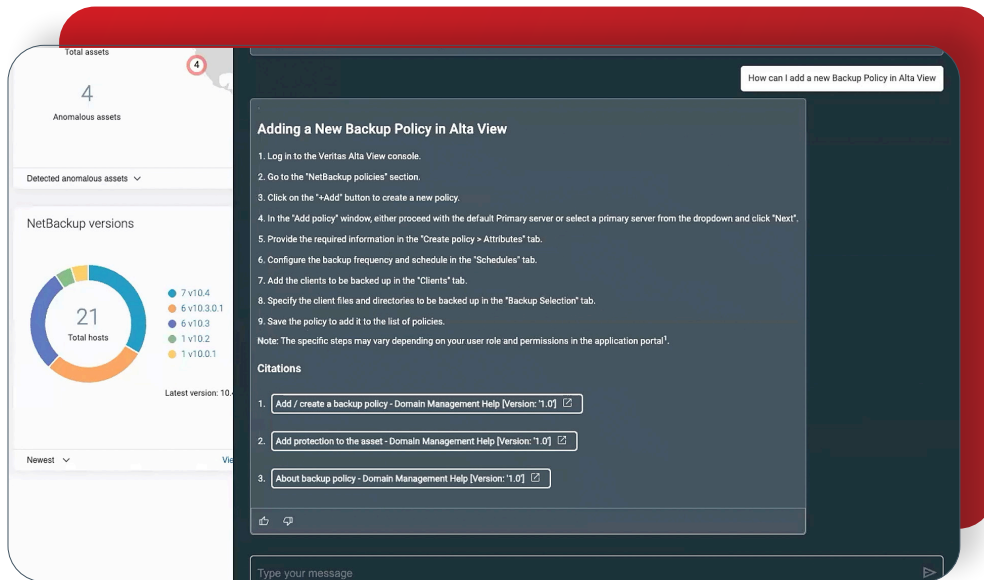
Total assets

4

4

Anomalous assets

Detected anomalous assets

NetBackup versions

21

Total hosts

7 v10.4
6 v10.3.0.1
6 v10.3
1 v10.2
1 v10.0.1

Latest version: 10.

Newest

Vie

How can I add a new Backup Policy in Alta View

Adding a New Backup Policy in Alta View

1. Log in to the Veritas Alta View console.

2. Go to the "NetBackup policies" section.

3. Click on the "+Add" button to create a new policy.

4. In the "Add policy" window, either proceed with the default Primary server or select a primary server from the dropdown and click "Next".

5. Provide the required information in the "Create policy > Attributes" tab.

6. Configure the backup frequency and schedule in the "Schedules" tab.

7. Add the clients to be backed up in the "Clients" tab.

8. Specify the client files and directories to be backed up in the "Backup Selection" tab.

9. Save the policy to add it to the list of policies.

Note: The specific steps may vary depending on your user role and permissions in the application portal$^1$.

Citations

1. Add / create a backup policy - Domain Management Help [Version: '1.0']

2. Add protection to the asset - Domain Management Help [Version: '1.0']

3. About backup policy - Domain Management Help [Version: '1.0']

Type your message